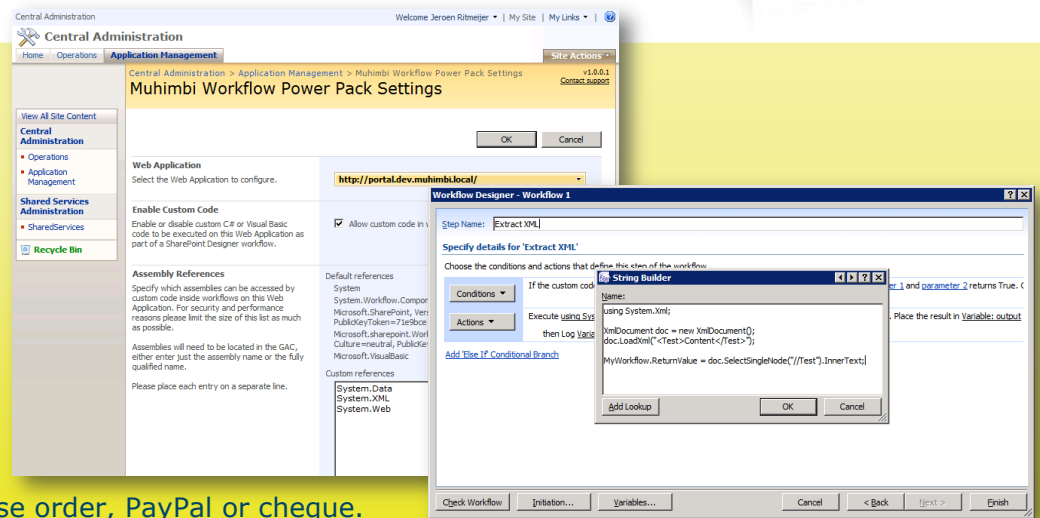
Central Administration
Welcome Jeroen Ritmeijer ▾ | My Site | My Links ▾ |
Central Administration
Home Operations Application Management
Site Actions ▾
Central Administration > Application Management > Muhimbi Workflow Power Pack Settings
Muhimbi Workflow Power Pack Settings
v1.0.0.1
Contact support
View All Site Content
Central Administration
Operations
Application Management
Shared Services Administration
SharedServices
Recycle Bin
OK Cancel
Web Application
Select the Web Application to configure.
http://portal.dev.muhimbi.local/
Enable Custom Code
Enable or disable custom C# or Visual Basic code to be executed on this Web Application as part of a SharePoint Designer workflow.
Allow custom code in
Assembly References
Specify which assemblies can be accessed by custom code inside workflows on this Web Application. For security and performance reasons please limit the size of this list as much as possible.
Assemblies will need to be located in the GAC, either enter just the assembly name or the fully qualified name.
Please place each entry on a separate line.
Default references
System
System.Workflow.Compor
Microsoft.SharePoint, Vers PublicKeyToken=71e9bce
Microsoft.sharepoint.Worl Culture=neutral, PublicKey
Microsoft.VisualBasic
Custom references
System.Data
System.XML
System.Web
Workflow Designer - Workflow 1
Step Name: Extract XML
Specify details for 'Extract XML'
Choose the conditions and actions that define this step of the workflow
Conditions ▾
If the custom cod
er 1 and parameter 2 returns True.
Actions ▾
Execute using Sys
then Log Varia
. Place the result in Variable: output
Add 'Else If' Conditional Branch
String Builder
Name:
using System.Xml;

XmlDocument doc = new XmlDocument();
doc.LoadXml("<Test>Content</Test>");

MyWorkflow.ReturnValue = doc.SelectSingleNode("//Test").InnerText;
Add Lookup
OK
Cancel
Check Workflow
Initiation...
Variables...
Cancel
< Back
Next >
Finish
se order, PayPal or cheque.